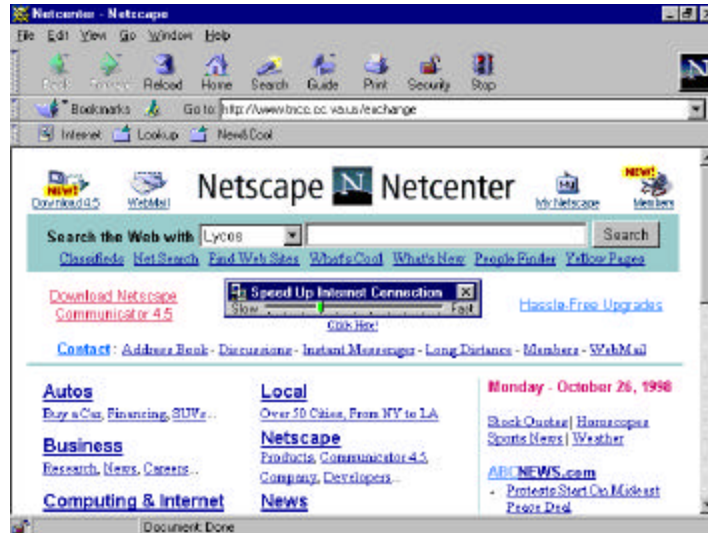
Netcenter - Netscape

File Edit View Go Window Help

Back Forward Reload Home Search Guide Print Security Stop

Bookmarks Go to: http://www.tncc.cc.va.us/exchange

Internet Lookup New&Cool

NEW! Download 4.5 WebMail Netscape Netcenter My Netscape NEW! Members

Search the Web with Lycos Search

Classifieds Net Search Find Web Sites What's Cool What's New People Finder Yellow Pages

Download Netscape Communicator 4.5

Speed Up Internet Connection
Slow Fast
Click Here!

Hassle-Free Upgrades

Contact: Address Book - Discussions - Instant Messenger - Long Distance - Members - WebMail

Autos
Buy a Car, Financing, SUVs...

Business
Research, News, Careers...

Computing & Internet

Local
Over 50 Cities, From NY to LA

Netscape
Products, Communicator 4.5, Company, Developers...

News

Monday - October 26, 1998

Stock Quotes | Horoscopes
Sports News | Weather

ABCNEWS.com
• Protests Start On Mideast Peace Deal

Document: Done